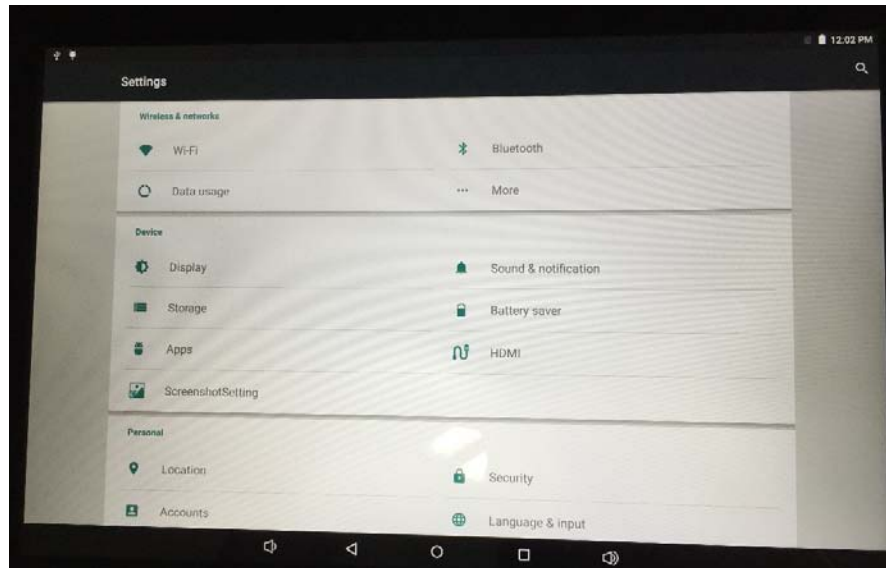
12:02 PM

Settings

Wireless & networks

Wi-Fi

Bluetooth

Data usage

More

Device

Display

Sound & notification

Storage

Battery saver

Apps

HDMI

ScreenshotSetting

Personal

Location

Security

Accounts

Language & input